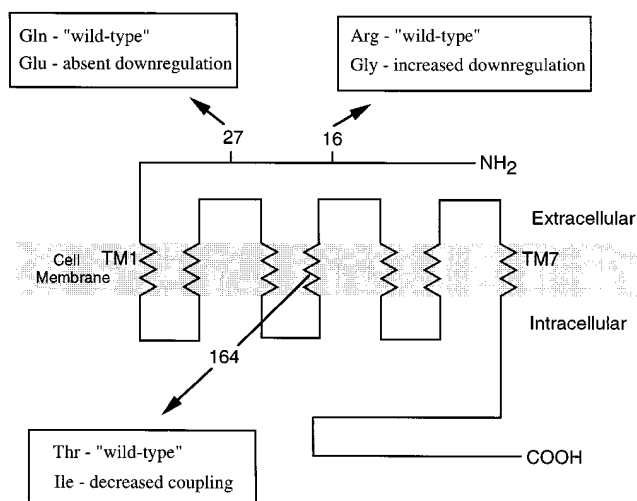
Gln - "wild-type"
Glu - absent downregulation

Arg - "wild-type"
Gly - increased downregulation

27

16

$NH_2$

Extracellular

Cell Membrane

TM1

TM7

Intracellular

164

Thr - "wild-type"
Ile - decreased coupling

COOH